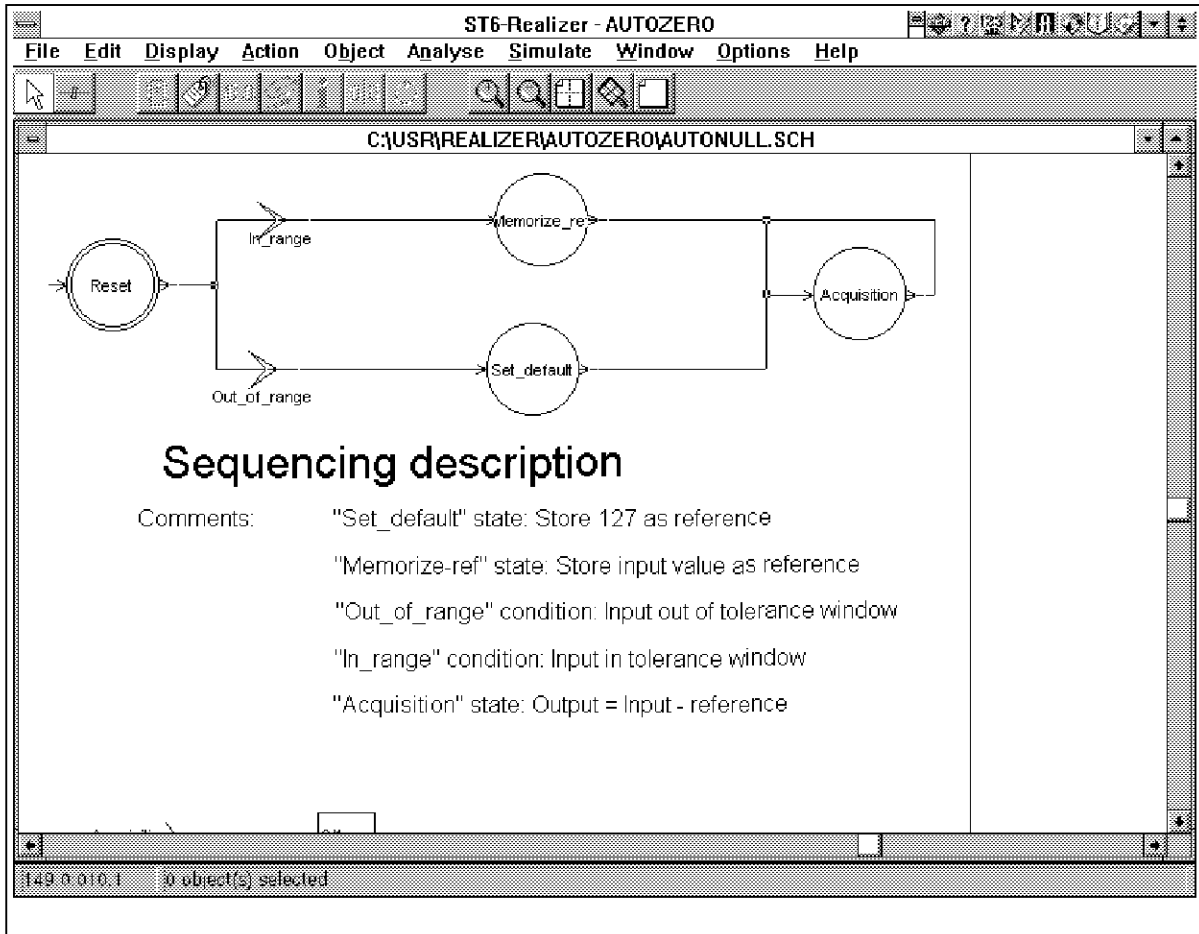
ST6-Realizer - AUTOZERO

File Edit Display Action Object Analyse Simulate Window Options Help

C:\USR\REALIZER\AUTOZERO\AUTONULL.SCH

In_range

Memorize_ref

Reset

Acquisition

Out_of_range

Set_default

Sequencing description

Comments: "Set_default" state: Store 127 as reference

"Memorize-ref" state: Store input value as reference

"Out_of_range" condition: Input out of tolerance window

"In_range" condition: Input in tolerance window

"Acquisition" state: Output = Input - reference

149.0.010.1 0 object(s) selected